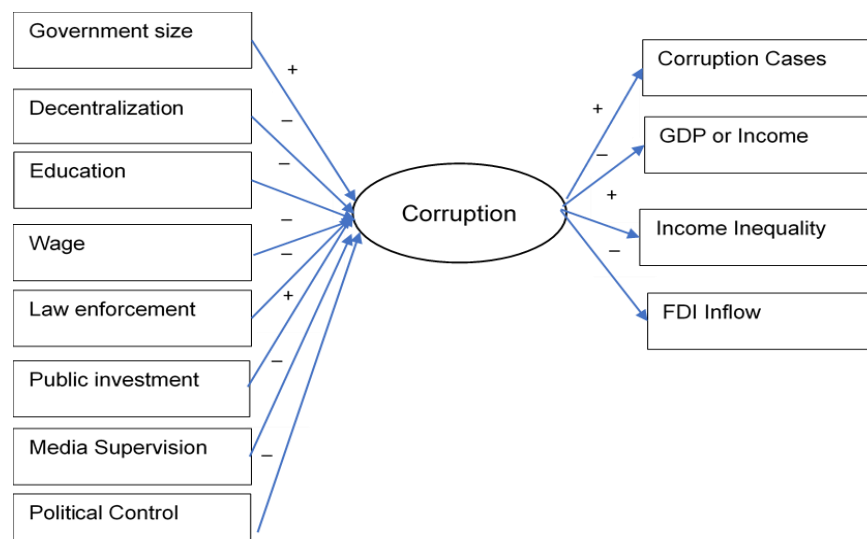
Government size

Decentralization

Education

Wage

Law enforcement

Public investment

Media Supervision

Political Control

+

–

–

–

–

+

–

–

Corruption

+

–

+

–

Corruption Cases

GDP or Income

Income Inequality

FDI Inflow